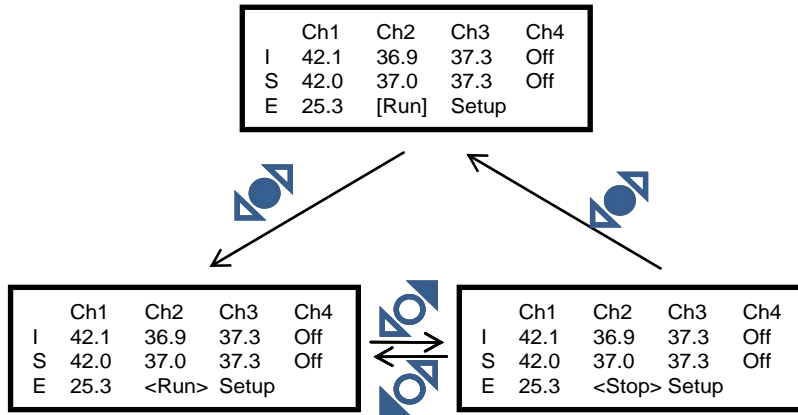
|   | Ch1 | Ch2 | Ch3 | Ch4 |
|---|---|---|---|---|
| I | 42.1 | 36.9 | 37.3 | Off |
| S | 42.0 | 37.0 | 37.3 | Off |
| E | 25.3 | [Run] | Setup | |

|   | Ch1 | Ch2 | Ch3 | Ch4 |
|---|---|---|---|---|
| I | 42.1 | 36.9 | 37.3 | Off |
| S | 42.0 | 37.0 | 37.3 | Off |
| E | 25.3 | <Run> | Setup | |

|   | Ch1 | Ch2 | Ch3 | Ch4 |
|---|---|---|---|---|
| I | 42.1 | 36.9 | 37.3 | Off |
| S | 42.0 | 37.0 | 37.3 | Off |
| E | 25.3 | <Stop> | Setup | |